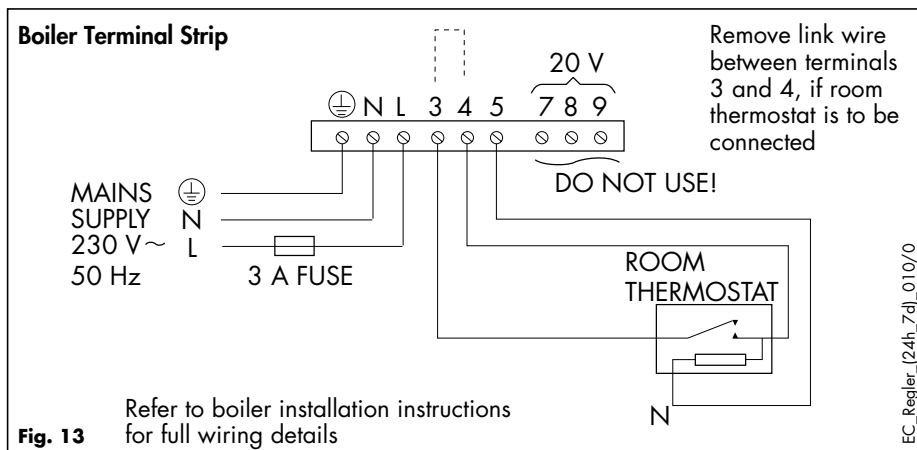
Boiler Terminal Strip

Remove link wire between terminals 3 and 4, if room thermostat is to be connected

20 V

⏚ N L 3 4 5 7 8 9

DO NOT USE!

MAINS ⏚
SUPPLY N
230 V~ L
50 Hz

3 A FUSE

ROOM THERMOSTAT

N

Fig. 13 Refer to boiler installation instructions for full wiring details

EC_Regler_(24h_7d)_010/0